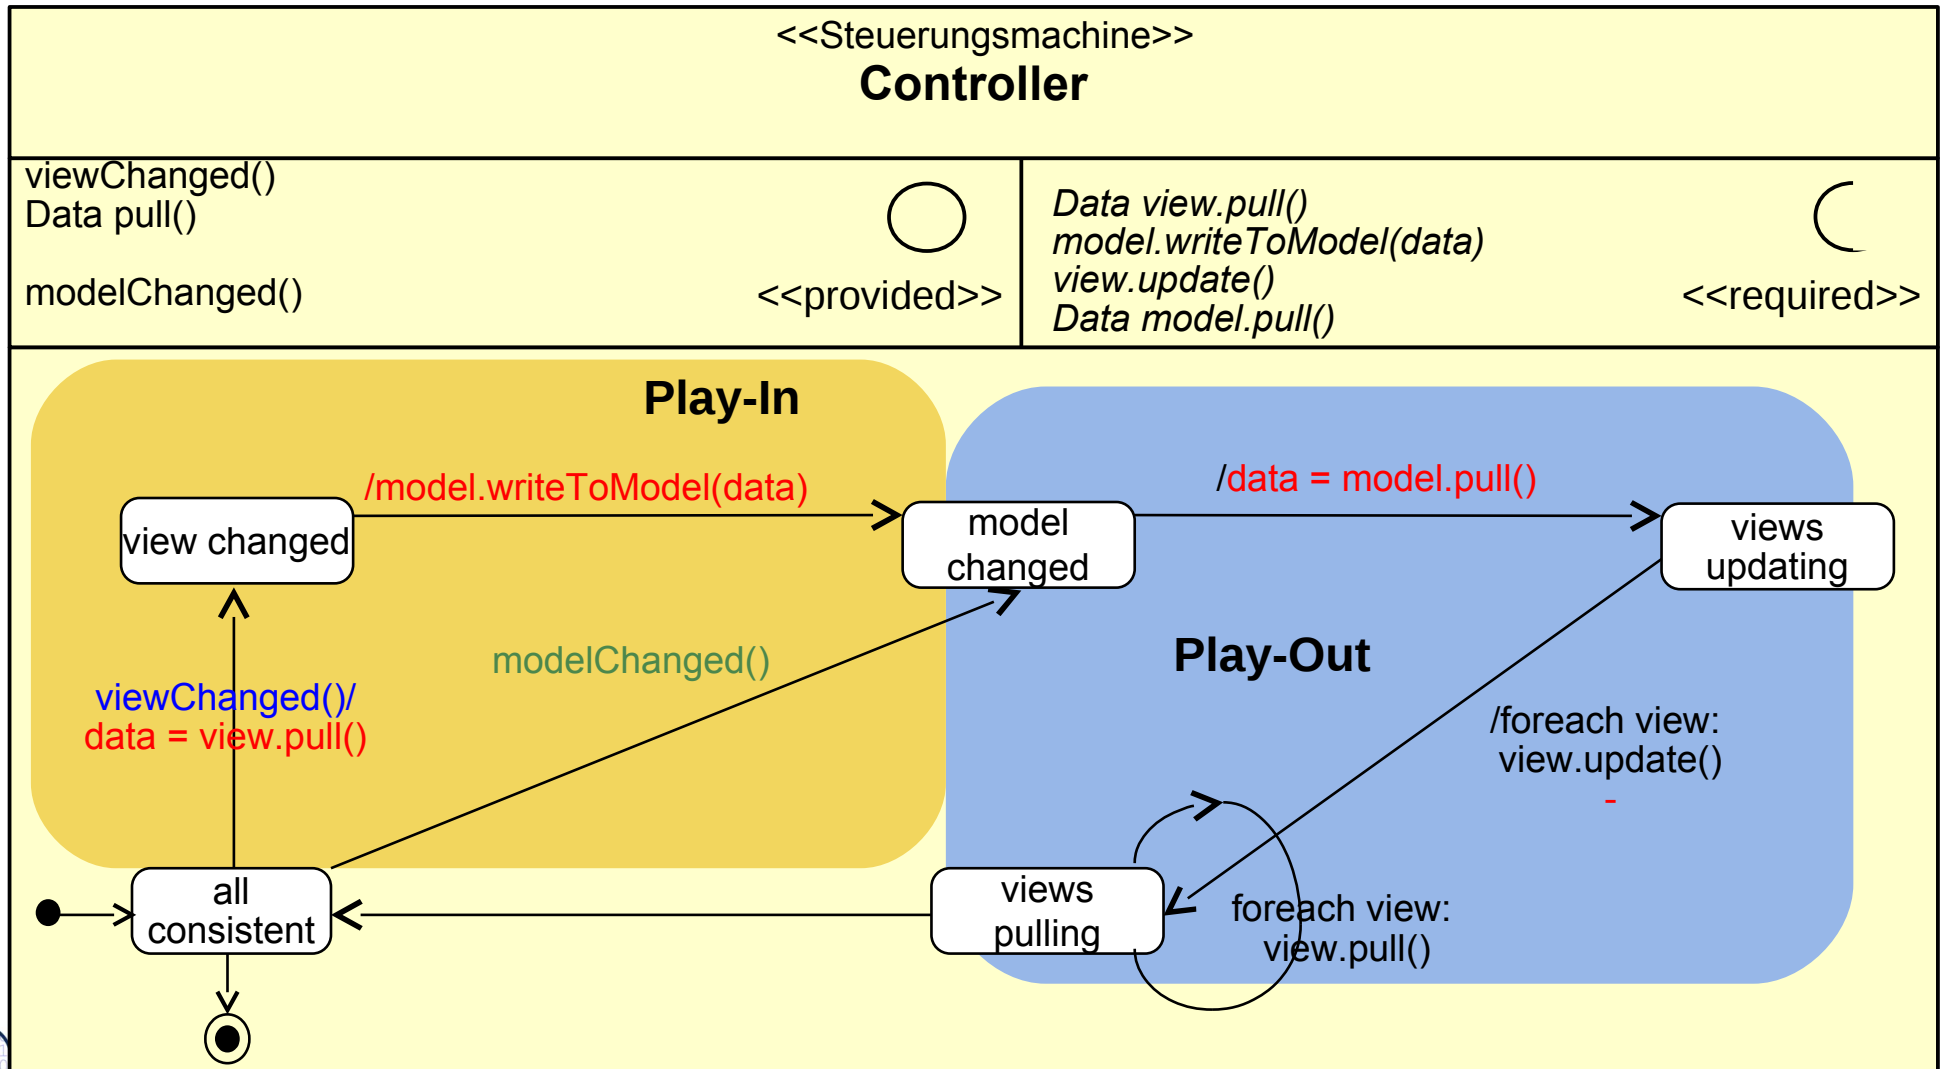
<<Steuerungsmachine>>
**Controller**

viewChanged()
Data pull()

modelChanged()

<<provided>>

*Data view.pull()*
*model.writeToModel(data)*
*view.update()*
*Data model.pull()*

<<required>>

**Play-In**

/model.writeToModel(data)

view changed

model changed

/data = model.pull()

views updating

modelChanged()

**Play-Out**

viewChanged()/
data = view.pull()

/foreach view:
view.update()
-

all consistent

views pulling

foreach view:
view.pull()